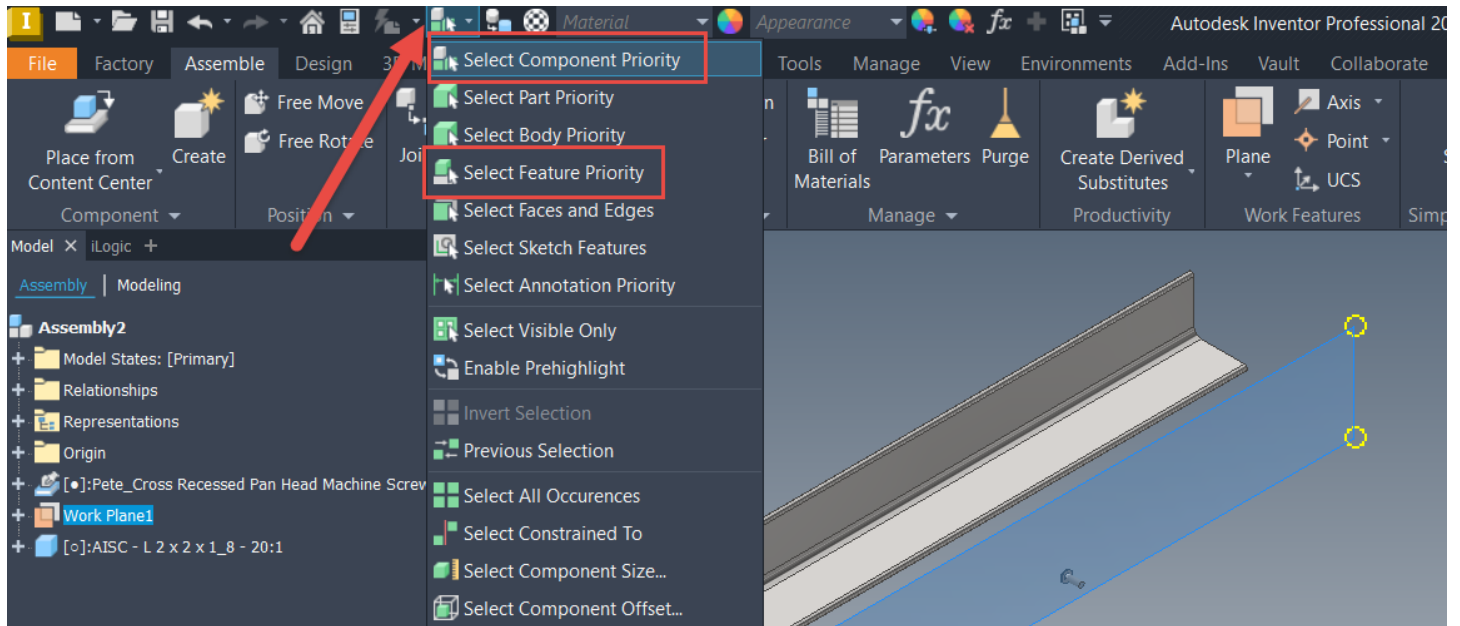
Material
Appearance
Autodesk Inventor Professional 20

File
Factory
Assemble
Design
3D M
Tools
Manage
View
Environments
Add-Ins
Vault
Collaborate

Place from Content Center
Create
Free Move
Free Rotate
Joi
Component
Position

Select Component Priority
Select Part Priority
Select Body Priority
Select Feature Priority
Select Faces and Edges
Select Sketch Features
Select Annotation Priority
Select Visible Only
Enable Prehighlight
Invert Selection
Previous Selection
Select All Occurences
Select Constrained To
Select Component Size...
Select Component Offset...

Bill of Materials
Parameters
Purge
Manage
Create Derived Substitutes
Productivity
Plane
Axis
Point
UCS
Work Features
Simp

Model
iLogic
Assembly
Modeling
Assembly2
Model States: [Primary]
Relationships
Representations
Origin
[●]:Pete_Cross Recessed Pan Head Machine Screv
Work Plane1
[○]:AISC - L 2 x 2 x 1_8 - 20:1